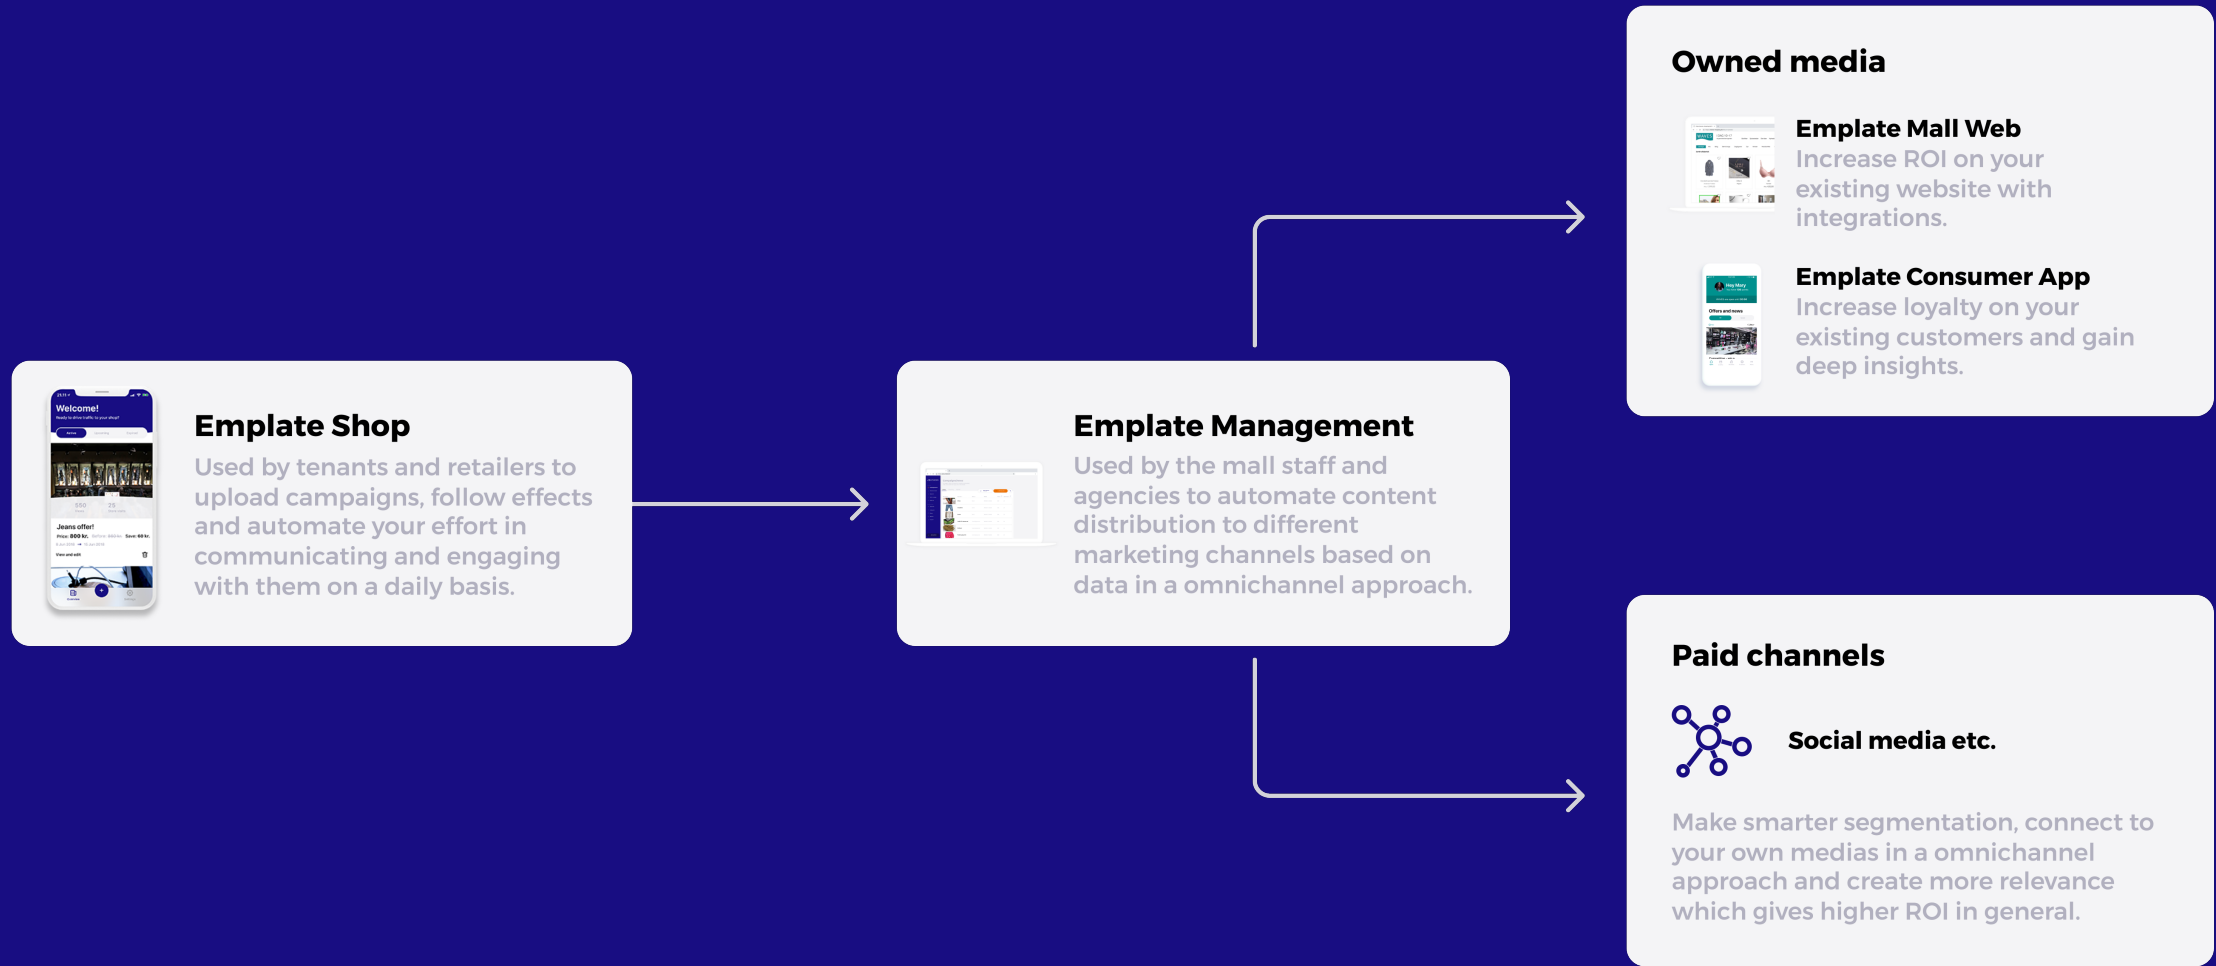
Welcome!

Jeans offer!

Emplate Shop

Used by tenants and retailers to upload campaigns, follow effects and automate your effort in communicating and engaging with them on a daily basis.

Emplate Management

Used by the mall staff and agencies to automate content distribution to different marketing channels based on data in a omnichannel approach.

Owned media

Emplate Mall Web

Increase ROI on your existing website with integrations.

Emplate Consumer App

Increase loyalty on your existing customers and gain deep insights.

Paid channels

Social media etc.

Make smarter segmentation, connect to your own medias in a omnichannel approach and create more relevance which gives higher ROI in general.